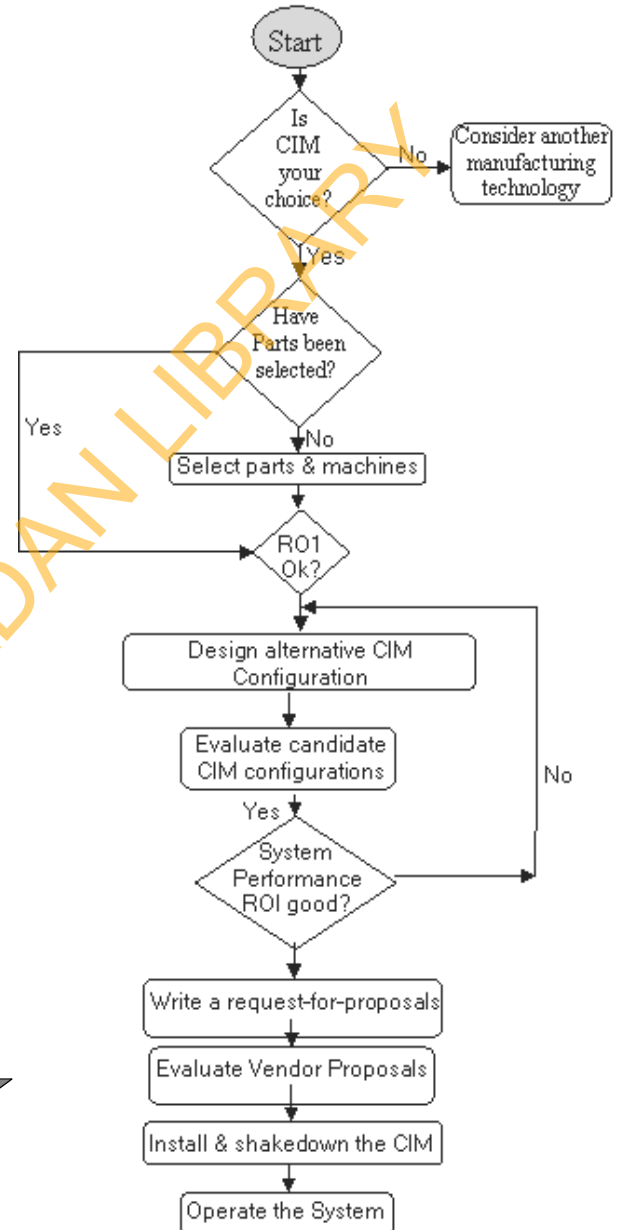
Start

Is CIM your choice?

No

Consider another manufacturing technology

Yes

Have Parts been selected?

Yes

No

Select parts & machines

RO1 Ok?

Design alternative CIM Configuration

Evaluate candidate CIM configurations

No

Yes

System Performance ROI good?

Write a request-for-proposals

Evaluate Vendor Proposals

Install & shakedown the CIM

Operate the System

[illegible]DAN LIBRARY